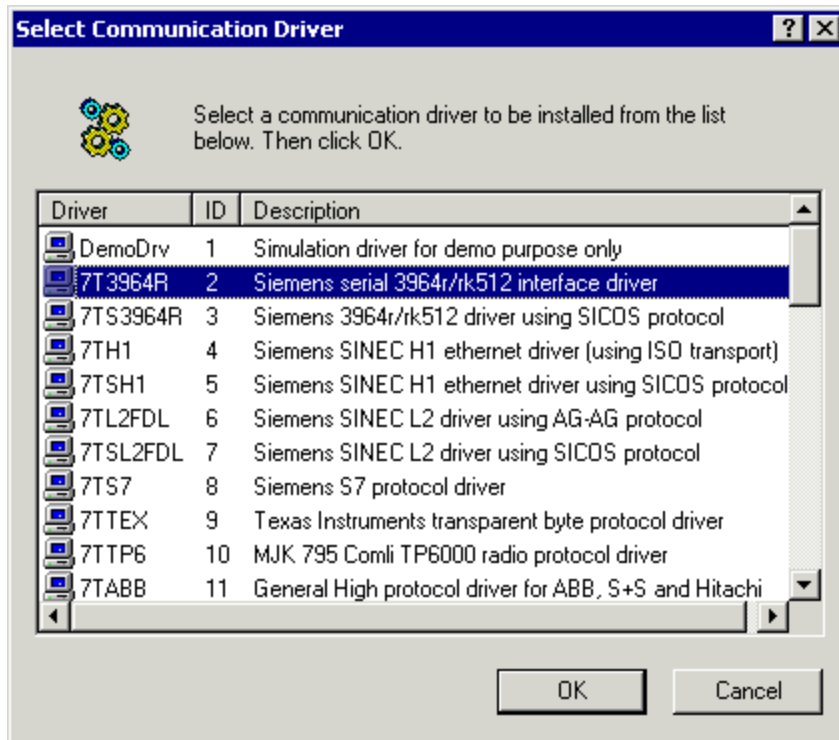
Select Communication Driver

?

Select a communication driver to be installed from the list below. Then click OK.

| Driver | ID | Description |
|---|---|---|
| DemoDrv | 1 | Simulation driver for demo purpose only |
| 7T3964R | 2 | Siemens serial 3964r/rk512 interface driver |
| 7TS3964R | 3 | Siemens 3964r/rk512 driver using SICOS protocol |
| 7TH1 | 4 | Siemens SINEC H1 ethernet driver (using ISO transport) |
| 7TSH1 | 5 | Siemens SINEC H1 ethernet driver using SICOS protocol |
| 7TL2FDL | 6 | Siemens SINEC L2 driver using AG-AG protocol |
| 7TSL2FDL | 7 | Siemens SINEC L2 driver using SICOS protocol |
| 7TS7 | 8 | Siemens S7 protocol driver |
| 7TTEX | 9 | Texas Instruments transparent byte protocol driver |
| 7TTP6 | 10 | MJK 795 Comli TP6000 radio protocol driver |
| 7TABB | 11 | General High protocol driver for ABB, S+S and Hitachi |

OK

Cancel